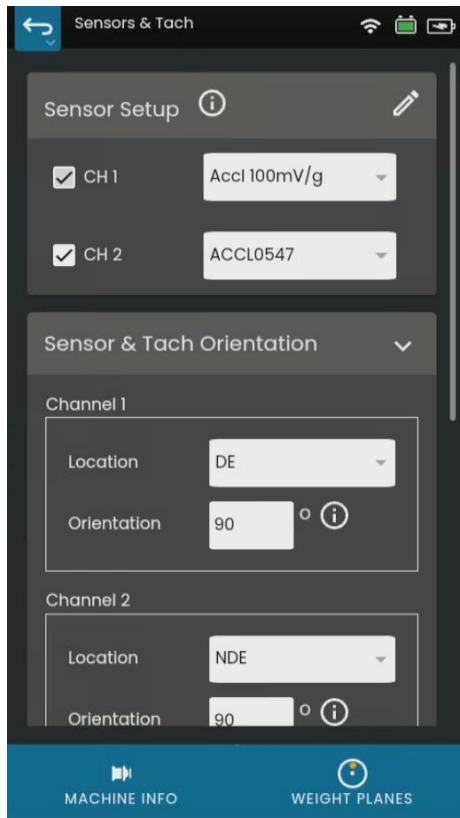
Sensors & Tach

Sensor Setup

CH 1
Accl 100mV/g

CH 2
ACCL0547

Sensor & Tach Orientation

Channel 1

Location
DE

Orientation
90
o

Channel 2

Location
NDE

Orientation
90
o

MACHINE INFO

WEIGHT PLANES